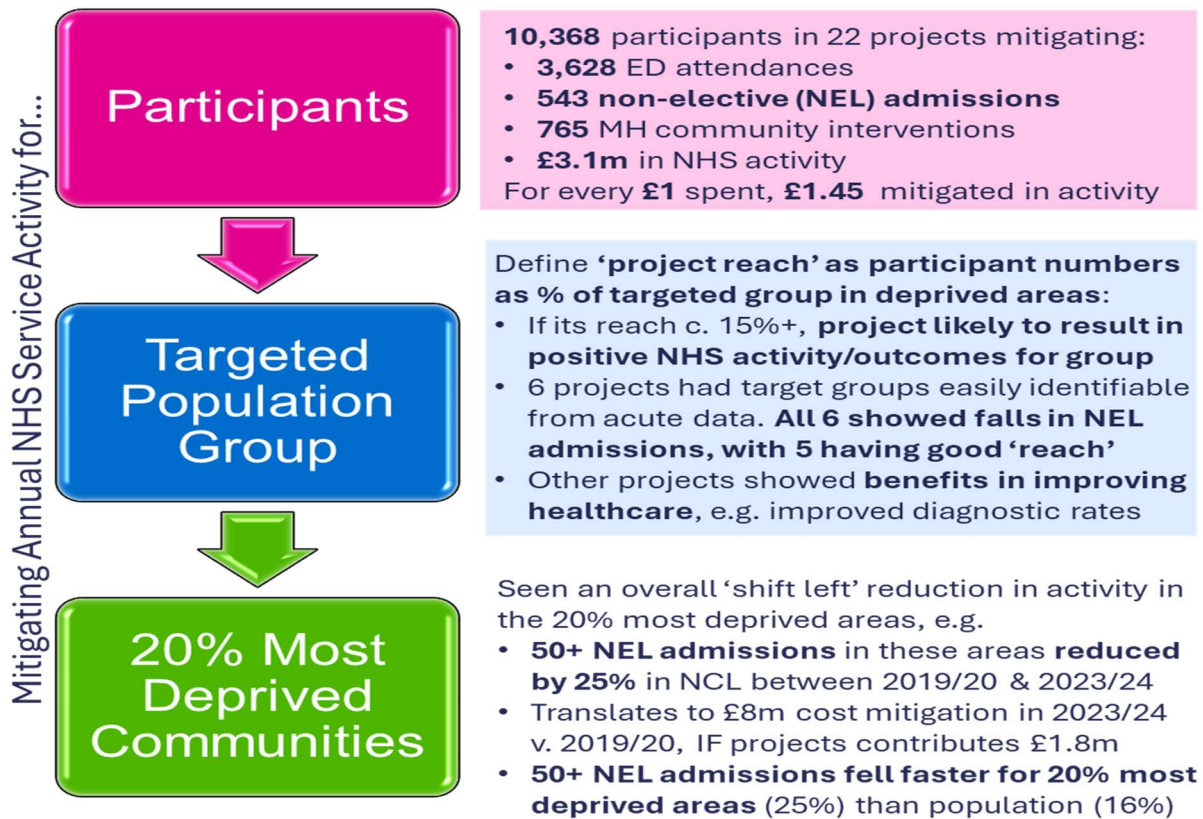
Mitigating Annual NHS Service Activity for...

Participants

**10,368** participants in 22 projects mitigating:
- **3,628** ED attendances
- **543 non-elective (NEL) admissions**
- **765** MH community interventions
- **£3.1m** in NHS activity

For every **£1** spent, **£1.45** mitigated in activity

Targeted Population Group

Define **'project reach' as participant numbers as % of targeted group in deprived areas**:
- If its reach c. 15%+, **project likely to result in positive NHS activity/outcomes for group**
- 6 projects had target groups easily identifiable from acute data. **All 6 showed falls in NEL admissions, with 5 having good 'reach'**
- Other projects showed **benefits in improving healthcare**, e.g. improved diagnostic rates

20% Most Deprived Communities

Seen an overall 'shift left' reduction in activity in the 20% most deprived areas, e.g.
- **50+ NEL admissions** in these areas **reduced by 25%** in NCL between 2019/20 & 2023/24
- Translates to £8m cost mitigation in 2023/24 v. 2019/20, IF projects contributes £1.8m
- **50+ NEL admissions fell faster for 20% most deprived areas** (25%) than population (16%)